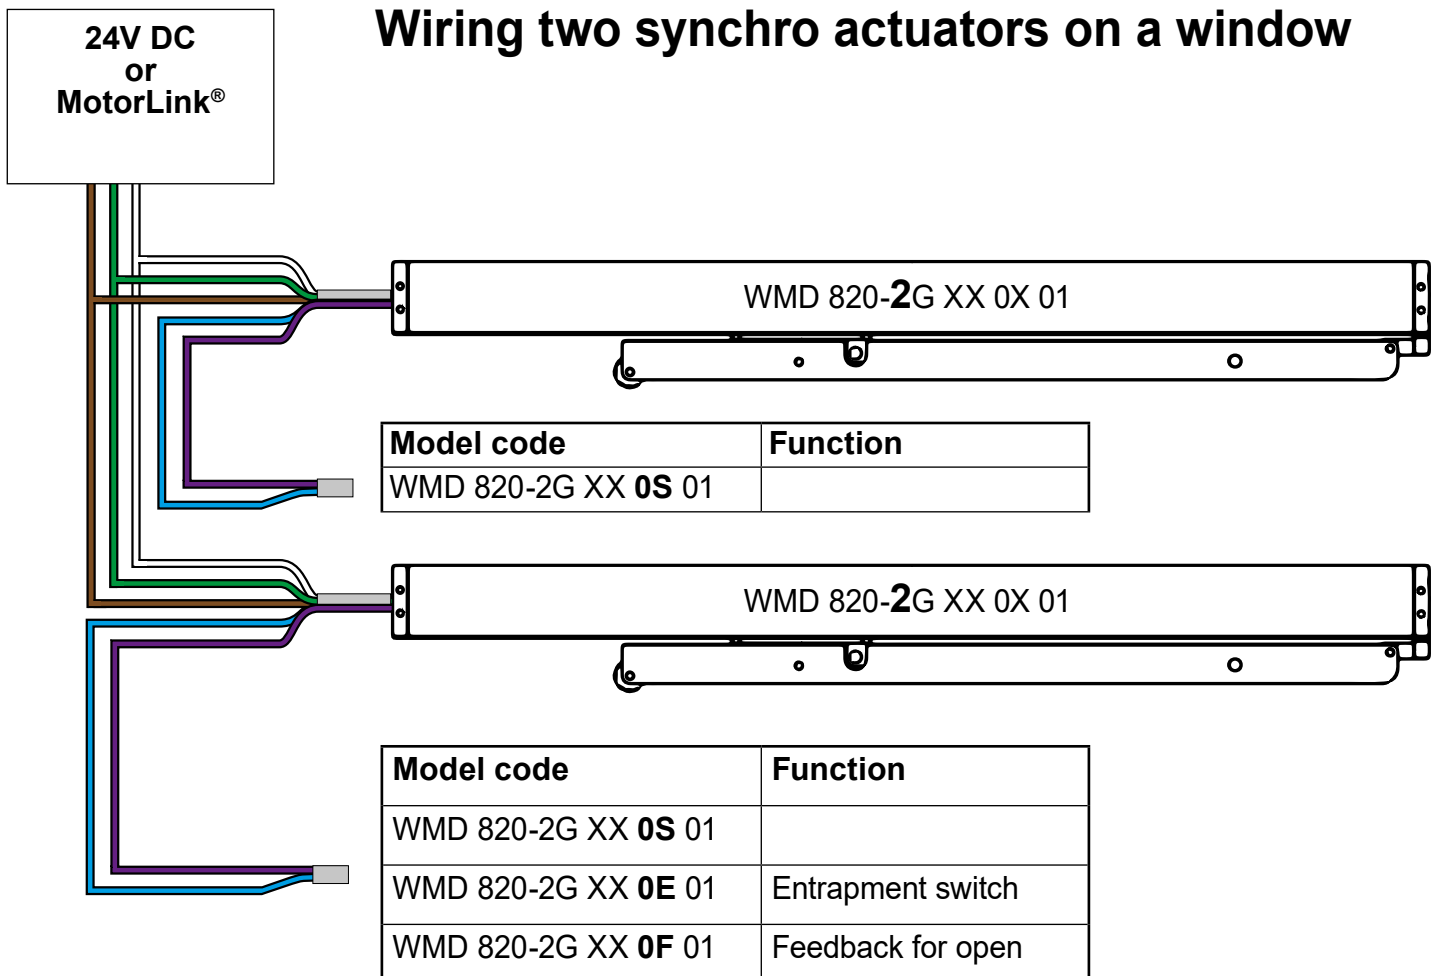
24V DC
or
MotorLink®

Wiring two synchro actuators on a window

WMD 820-2G XX 0X 01

| Model code | Function |
|---|---|
| WMD 820-2G XX **0S** 01 | |

WMD 820-2G XX 0X 01

| Model code | Function |
|---|---|
| WMD 820-2G XX **0S** 01 | |
| WMD 820-2G XX **0E** 01 | Entrapment switch |
| WMD 820-2G XX **0F** 01 | Feedback for open |